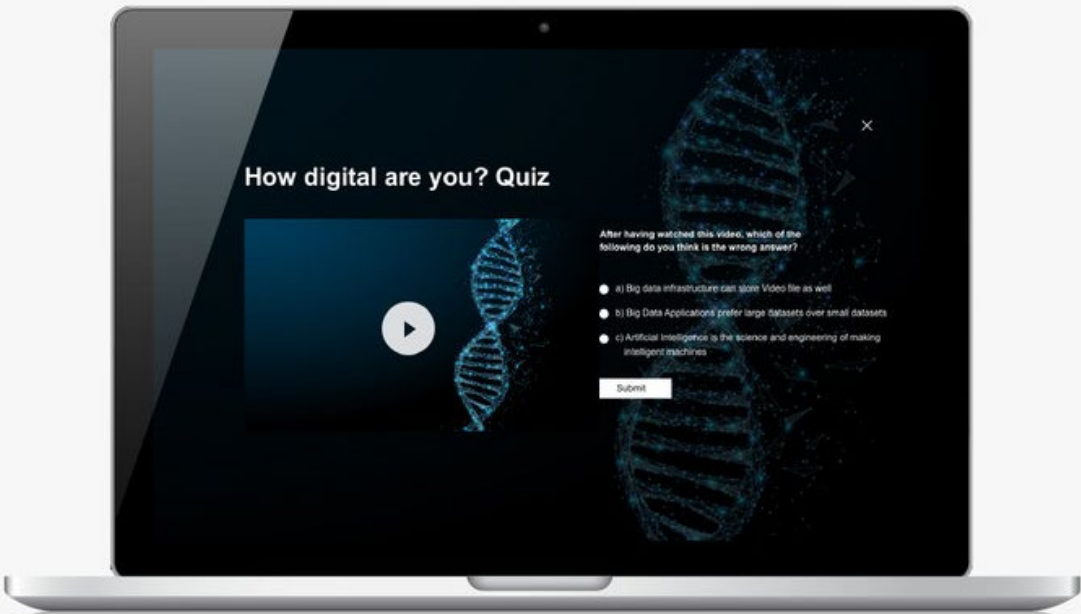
×

How digital are you? Quiz

After having watched this video, which of the following do you think is the wrong answer?

a) Big data infrastructure can store Video file as well

b) Big Data Applications prefer large datasets over small datasets

c) Artificial Intelligence is the science and engineering of making intelligent machines

Submit